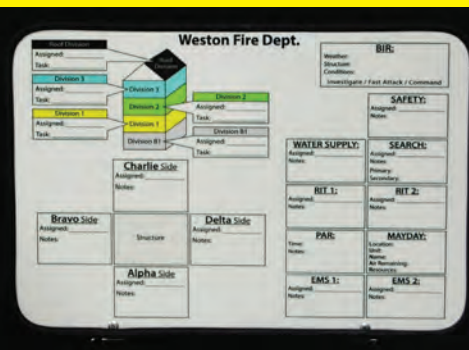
Weston Fire Dept.

Roof Division
Assigned:
Task:

Roof Division

Division 3
Assigned:
Task:

Division 3
Division 2
Division 1
Division B1

Division 1
Assigned:
Task:

Division 2
Assigned:
Task:

Division B1
Assigned:
Task:

Charlie Side
Assigned:
Notes:

Bravo Side
Assigned:
Notes:

Structure

Delta Side
Assigned:
Notes:

Alpha Side
Assigned:
Notes:

BIR:
Weather:
Structure:
Conditions:
Investigate / Fast Attack / Command

SAFETY:
Assigned:
Notes:

WATER SUPPLY:
Assigned:
Notes:

SEARCH:
Assigned:
Notes:
Primary:
Secondary:

RIT 1:
Assigned:
Notes:

RIT 2:
Assigned:
Notes:

PAR:
Time:
Notes:

MAYDAY:
Location:
Unit:
Name:
Air Remaining:
Resources:

EMS 1:
Assigned:
Notes:

EMS 2:
Assigned:
Notes: